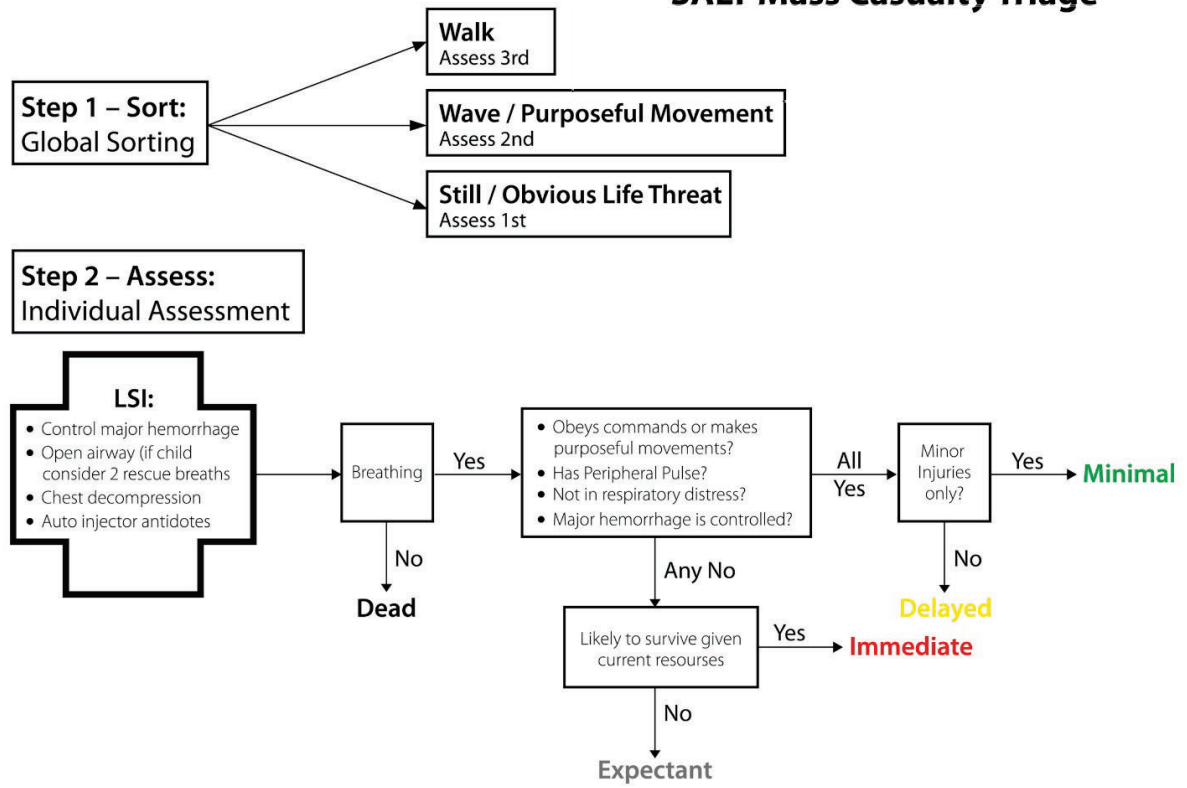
SALT Mass Casualty Triage

Step 1 – Sort:
Global Sorting

Walk
Assess 3rd

Wave / Purposeful Movement
Assess 2nd

Still / Obvious Life Threat
Assess 1st

Step 2 – Assess:
Individual Assessment

LSI:
• Control major hemorrhage
• Open airway (if child consider 2 rescue breaths
• Chest decompression
• Auto injector antidotes

Breathing

Yes

No

Dead

• Obeys commands or makes purposeful movements?
• Has Peripheral Pulse?
• Not in respiratory distress?
• Major hemorrhage is controlled?

All Yes

Minor Injuries only?

Yes

Minimal

No

Delayed

Any No

Likely to survive given current resourses

Yes

Immediate

No

Expectant